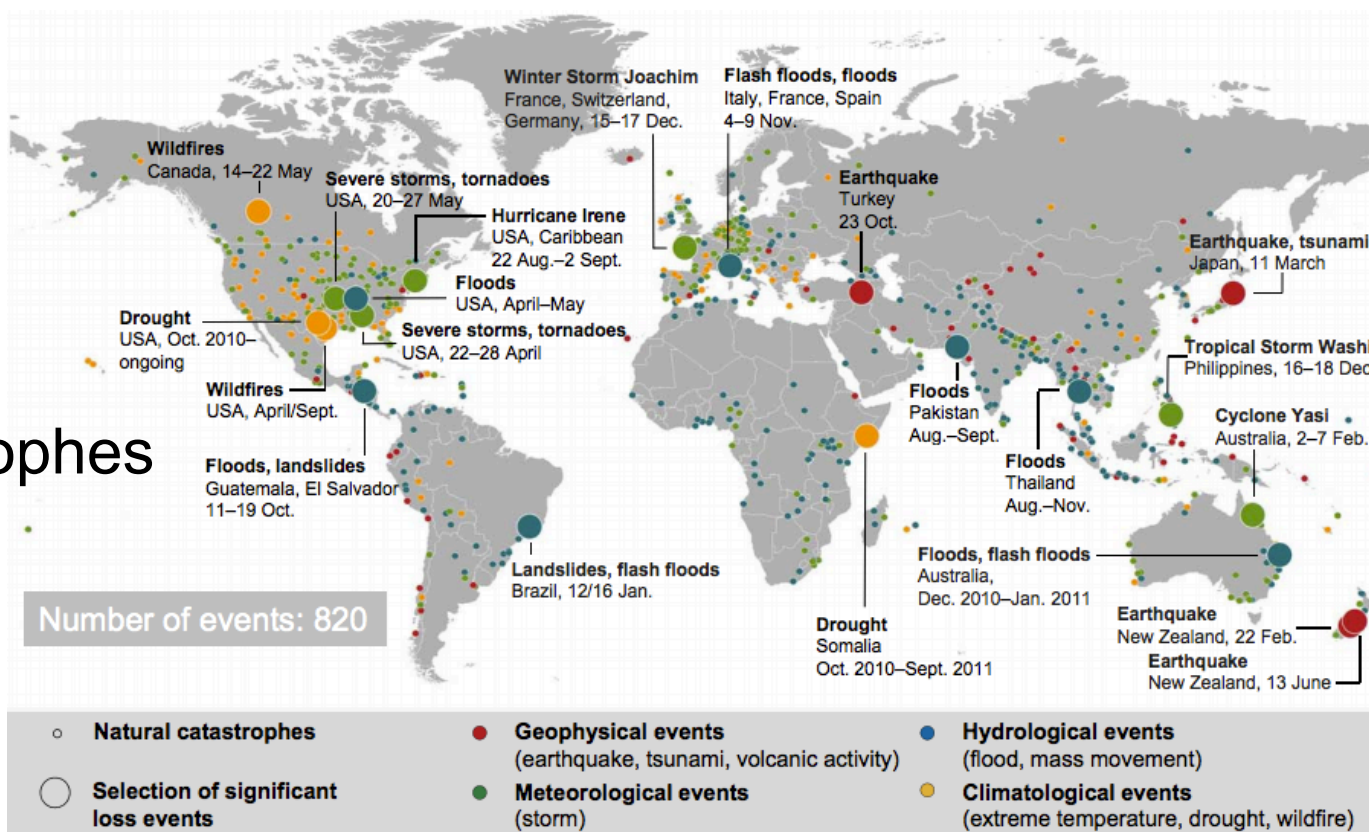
ophes

Winter Storm Joachim
France, Switzerland, Germany, 15–17 Dec.

Flash floods, floods
Italy, France, Spain
4–9 Nov.

Wildfires
Canada, 14–22 May

Severe storms, tornadoes
USA, 20–27 May

Hurricane Irene
USA, Caribbean
22 Aug.–2 Sept.

Earthquake
Turkey
23 Oct.

Earthquake, tsunami
Japan, 11 March

Floods
USA, April–May

Drought
USA, Oct. 2010–ongoing

Severe storms, tornadoes
USA, 22–28 April

Tropical Storm Washi
Philippines, 16–18 Dec

Wildfires
USA, April/Sept.

Floods
Pakistan
Aug.–Sept.

Cyclone Yasi
Australia, 2–7 Feb.

Floods, landslides
Guatemala, El Salvador
11–19 Oct.

Floods
Thailand
Aug.–Nov.

Landslides, flash floods
Brazil, 12/16 Jan.

Floods, flash floods
Australia,
Dec. 2010–Jan. 2011

Number of events: 820

Drought
Somalia
Oct. 2010–Sept. 2011

Earthquake
New Zealand, 22 Feb.

Earthquake
New Zealand, 13 June

Natural catastrophes

Selection of significant loss events

Geophysical events
(earthquake, tsunami, volcanic activity)

Meteorological events
(storm)

Hydrological events
(flood, mass movement)

Climatological events
(extreme temperature, drought, wildfire)